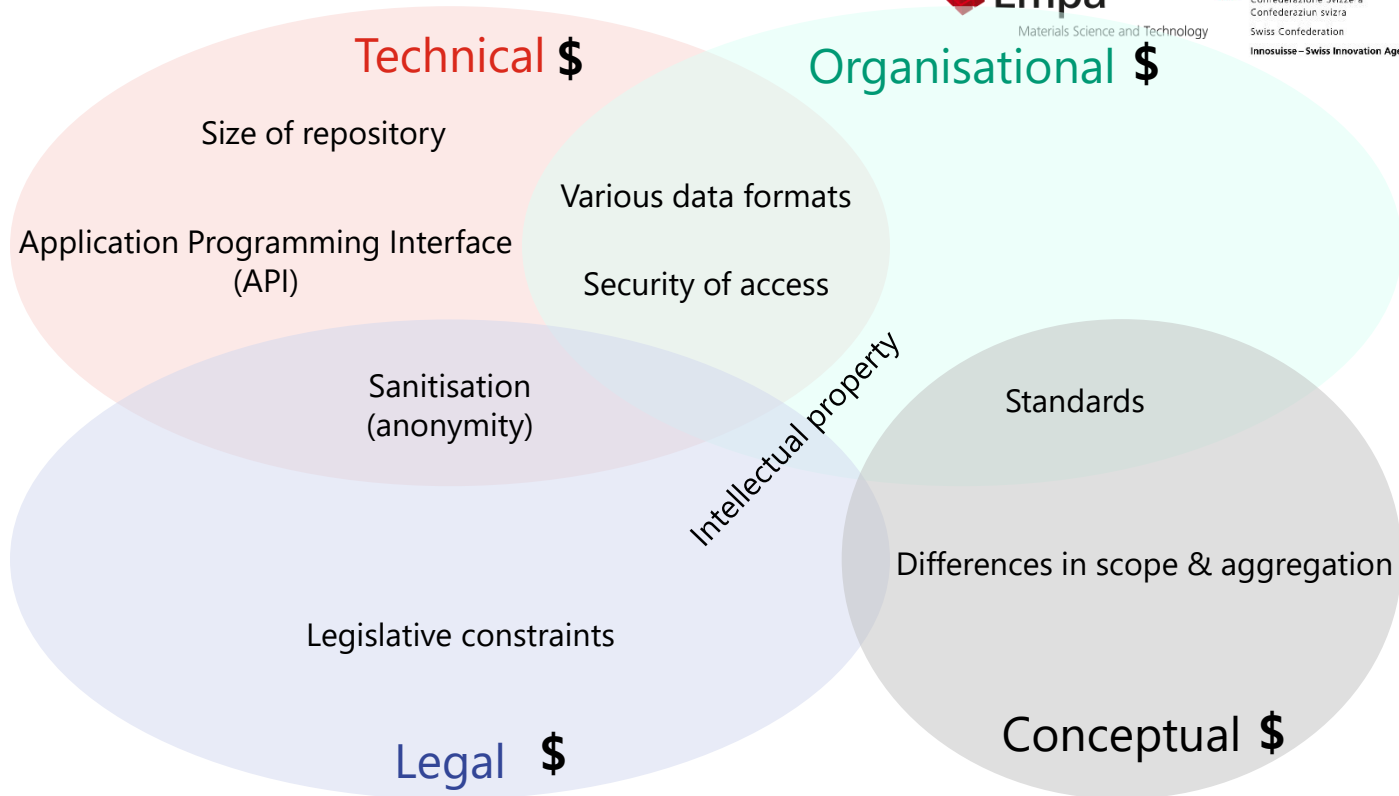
Empa
Materials Science and Technology

Confederaziun svizra
Swiss Confederation
Innosuisse – Swiss Innovation Ag

Technical $

Organisational $

Size of repository

Various data formats

Application Programming Interface (API)

Security of access

Sanitisation (anonymity)

Intellectual property

Standards

Differences in scope & aggregation

Legislative constraints

Conceptual $

Legal $